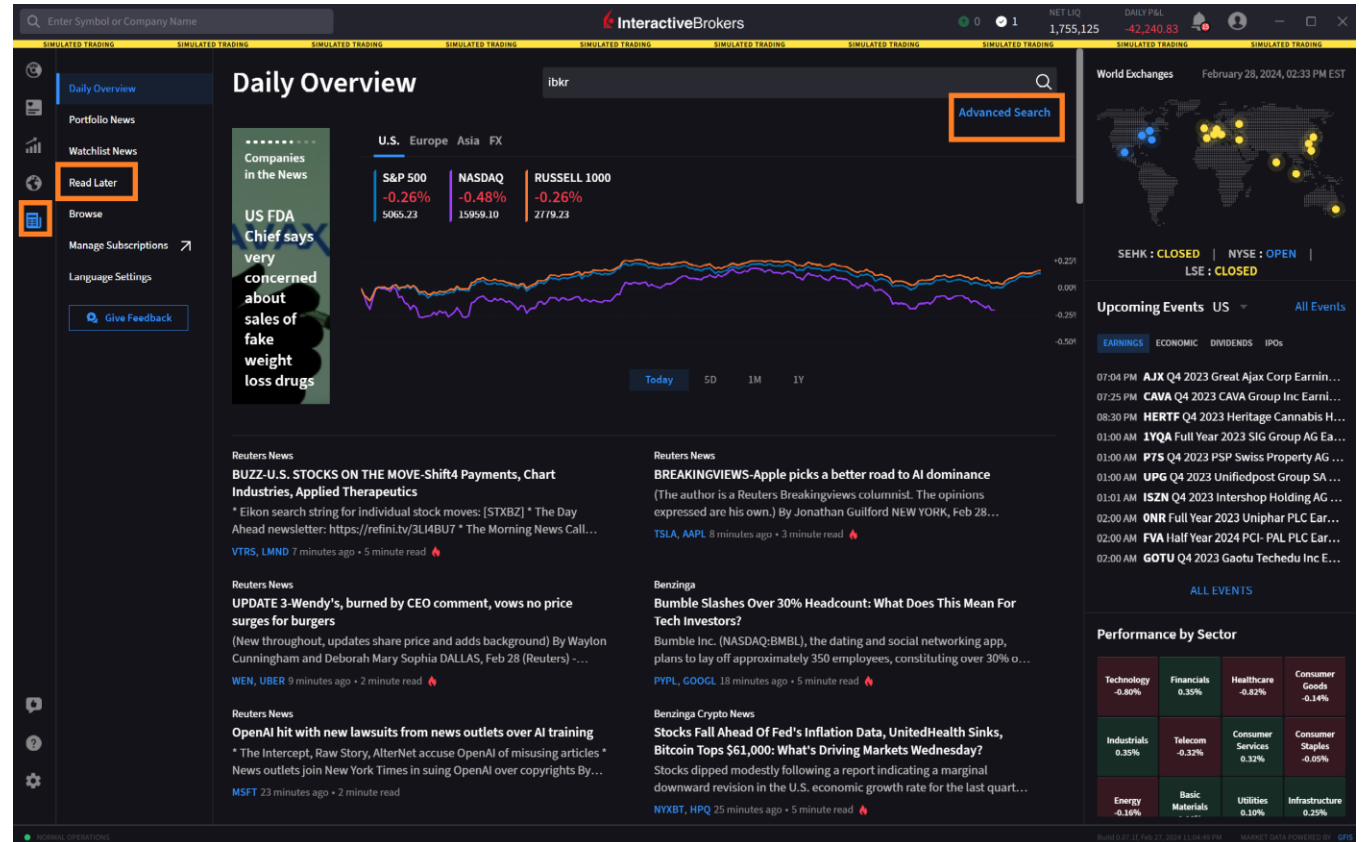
Enter Symbol or Company Name

InteractiveBrokers

0 1 NET LIQ 1,755,125 DAILY P&L -42,240.83

SIMULATED TRADING SIMULATED TRADING SIMULATED TRADING SIMULATED TRADING SIMULATED TRADING SIMULATED TRADING SIMULATED TRADING SIMULATED TRADING SIMULATED TRADING SIMULATED TRADING

Daily Overview
Portfolio News
Watchlist News
Read Later
Browse
Manage Subscriptions
Language Settings
Give Feedback

Daily Overview

ibkr

Advanced Search

Companies in the News

US FDA Chief says very concerned about sales of fake weight loss drugs

U.S. Europe Asia FX

S&P 500 -0.26% 5065.23
NASDAQ -0.48% 15959.10
RUSSELL 1000 -0.26% 2779.23

+0.25%
0.00%
-0.25%
-0.50%

Today 5D 1M 1Y

Reuters News
BUZZ-U.S. STOCKS ON THE MOVE-Shift4 Payments, Chart Industries, Applied Therapeutics
* Eikon search string for individual stock moves: [STXBZ] * The Day Ahead newsletter: https://refini.tv/3LI4BU7 * The Morning News Call…
VTRS, LMND 7 minutes ago • 5 minute read

Reuters News
BREAKINGVIEWS-Apple picks a better road to AI dominance
(The author is a Reuters Breakingviews columnist. The opinions expressed are his own.) By Jonathan Guilford NEW YORK, Feb 28…
TSLA, AAPL 8 minutes ago • 3 minute read

Reuters News
UPDATE 3-Wendy's, burned by CEO comment, vows no price surges for burgers
(New throughout, updates share price and adds background) By Waylon Cunningham and Deborah Mary Sophia DALLAS, Feb 28 (Reuters) -…
WEN, UBER 9 minutes ago • 2 minute read

Benzinga
Bumble Slashes Over 30% Headcount: What Does This Mean For Tech Investors?
Bumble Inc. (NASDAQ:BMBL), the dating and social networking app, plans to lay off approximately 350 employees, constituting over 30% o…
PYPL, GOOGL 18 minutes ago • 5 minute read

Reuters News
OpenAI hit with new lawsuits from news outlets over AI training
* The Intercept, Raw Story, AlterNet accuse OpenAI of misusing articles * News outlets join New York Times in suing OpenAI over copyrights By…
MSFT 23 minutes ago • 2 minute read

Benzinga Crypto News
Stocks Fall Ahead Of Fed's Inflation Data, UnitedHealth Sinks, Bitcoin Tops $61,000: What's Driving Markets Wednesday?
Stocks dipped modestly following a report indicating a marginal downward revision in the U.S. economic growth rate for the last quart…
NYXBT, HPQ 25 minutes ago • 5 minute read

World Exchanges February 28, 2024, 02:33 PM EST

SEHK : CLOSED | NYSE : OPEN | LSE : CLOSED

Upcoming Events US All Events

EARNINGS ECONOMIC DIVIDENDS IPOs

07:04 PM AJX Q4 2023 Great Ajax Corp Earnin…
07:25 PM CAVA Q4 2023 CAVA Group Inc Earni…
08:30 PM HERTF Q4 2023 Heritage Cannabis H…
01:00 AM 1YQA Full Year 2023 SIG Group AG Ea…
01:00 AM P7S Q4 2023 PSP Swiss Property AG …
01:00 AM UPG Q4 2023 Unifiedpost Group SA …
01:01 AM ISZN Q4 2023 Intershop Holding AG …
02:00 AM 0NR Full Year 2023 Uniphar PLC Ear…
02:00 AM FVA Half Year 2024 PCI- PAL PLC Ear…
02:00 AM GOTU Q4 2023 Gaotu Techedu Inc E…

ALL EVENTS

Performance by Sector

| Technology -0.80% | Financials 0.35% | Healthcare -0.82% | Consumer Goods -0.14% |
|---|---|---|---|
| Industrials 0.35% | Telecom -0.32% | Consumer Services 0.32% | Consumer Staples -0.05% |
| Energy -0.16% | Basic Materials -0.14% | Utilities 0.10% | Infrastructure 0.25% |

NORMAL OPERATIONS
Build 0.07.1F, Feb 27, 2024 11:04:49 PM MARKET DATA POWERED BY GFIS